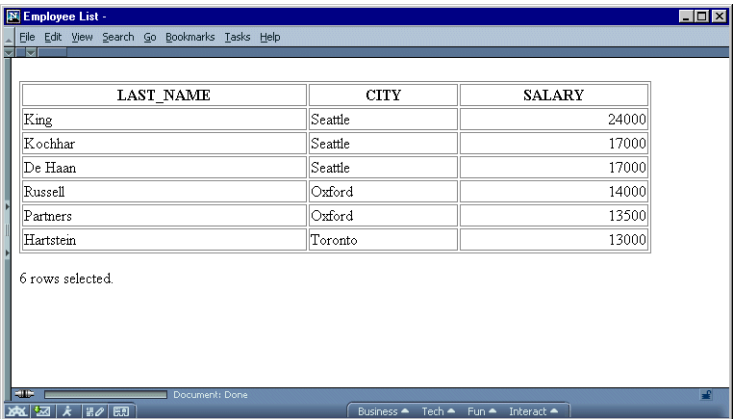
Employee List -

File Edit View Search Go Bookmarks Tasks Help

| LAST_NAME | CITY | SALARY |
|---|---|---|
| King | Seattle | 24000 |
| Kochhar | Seattle | 17000 |
| De Haan | Seattle | 17000 |
| Russell | Oxford | 14000 |
| Partners | Oxford | 13500 |
| Hartstein | Toronto | 13000 |

6 rows selected.

Document: Done

Business Tech Fun Interact